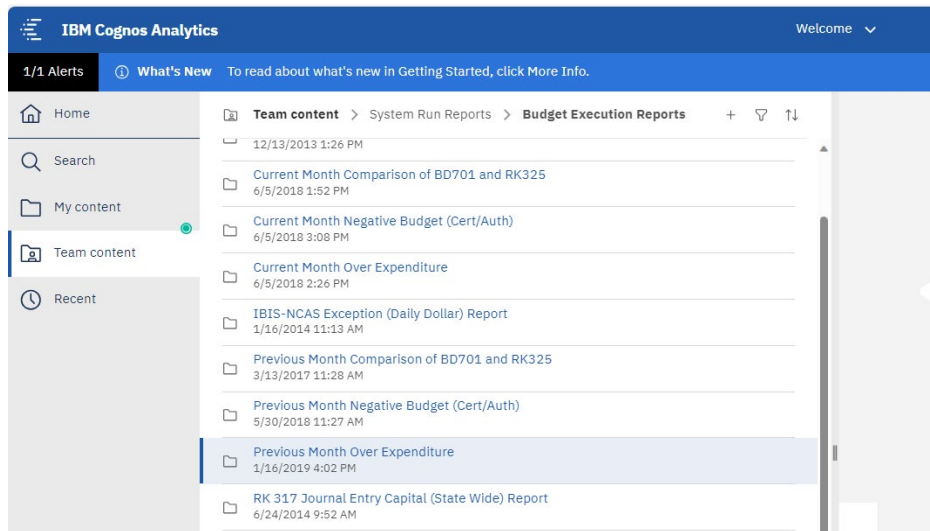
IBM Cognos Analytics

Welcome

1/1 Alerts

What's New To read about what's new in Getting Started, click More Info.

Home

Search

My content

Team content

Recent

Team content > System Run Reports > Budget Execution Reports

12/13/2013 1:26 PM

Current Month Comparison of BD701 and RK325
6/5/2018 1:52 PM

Current Month Negative Budget (Cert/Auth)
6/5/2018 3:08 PM

Current Month Over Expenditure
6/5/2018 2:26 PM

IBIS-NCAS Exception (Daily Dollar) Report
1/16/2014 11:13 AM

Previous Month Comparison of BD701 and RK325
3/13/2017 11:28 AM

Previous Month Negative Budget (Cert/Auth)
5/30/2018 11:27 AM

Previous Month Over Expenditure
1/16/2019 4:02 PM

RK 317 Journal Entry Capital (State Wide) Report
6/24/2014 9:52 AM